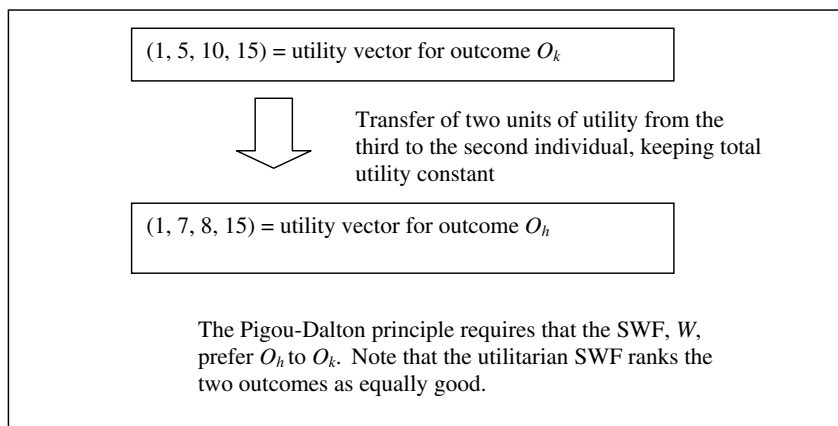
(1, 5, 10, 15) = utility vector for outcome $O_k$

Transfer of two units of utility from the third to the second individual, keeping total utility constant

(1, 7, 8, 15) = utility vector for outcome $O_h$

The Pigou-Dalton principle requires that the SWF, $W$, prefer $O_h$ to $O_k$. Note that the utilitarian SWF ranks the two outcomes as equally good.